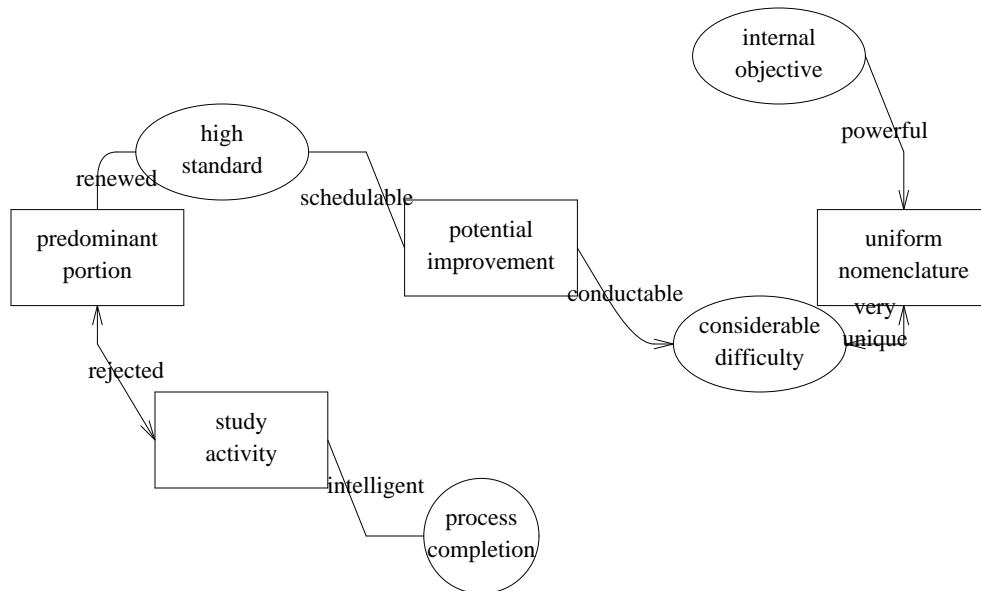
internal objective

powerful

high standard

renewed

schedulable

predominant portion

potential improvement

uniform nomenclature

conductable

very unique

considerable difficulty

rejected

study activity

intelligent

process completion